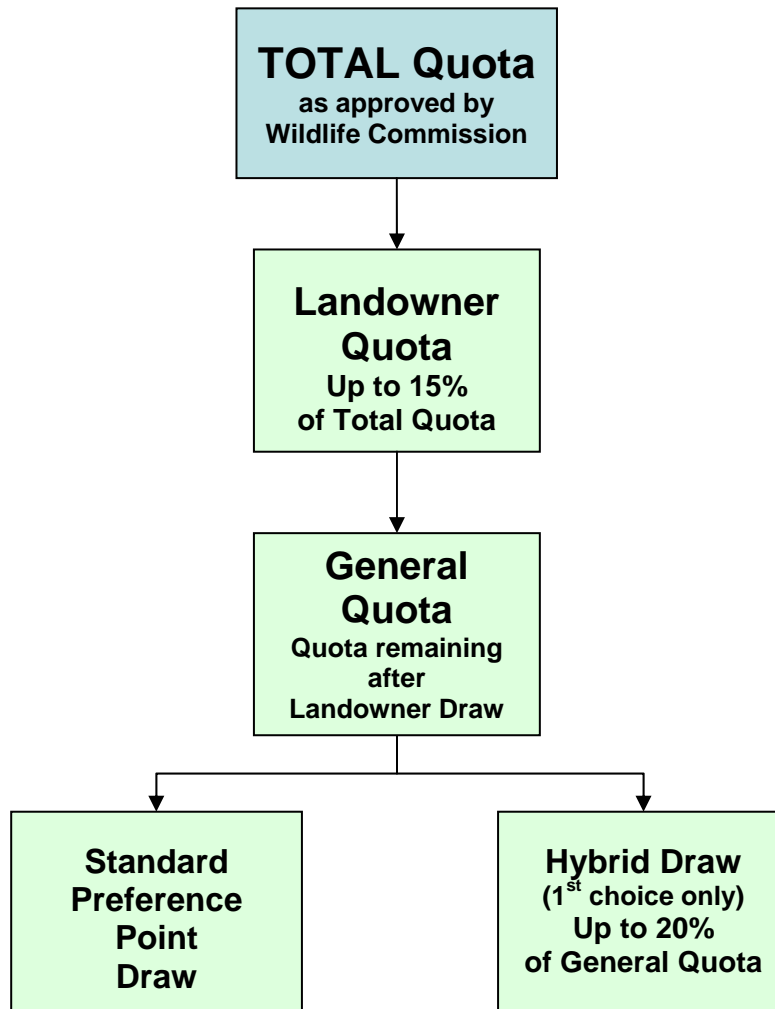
TOTAL Quota
as approved by Wildlife Commission

Landowner Quota
Up to 15% of Total Quota

General Quota
Quota remaining after Landowner Draw

Standard Preference Point Draw

Hybrid Draw
(1$^{st}$ choice only)
Up to 20% of General Quota